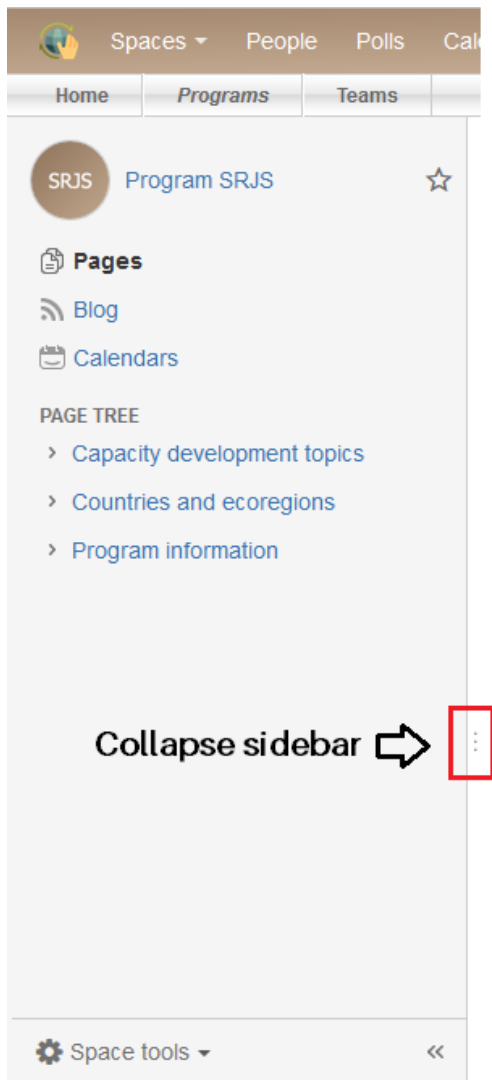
Spaces People Polls Cal

Home Programs Teams

SRJS Program SRJS

Pages

Blog

Calendars

PAGE TREE

Capacity development topics

Countries and ecoregions

Program information

Collapse sidebar

Space tools

«